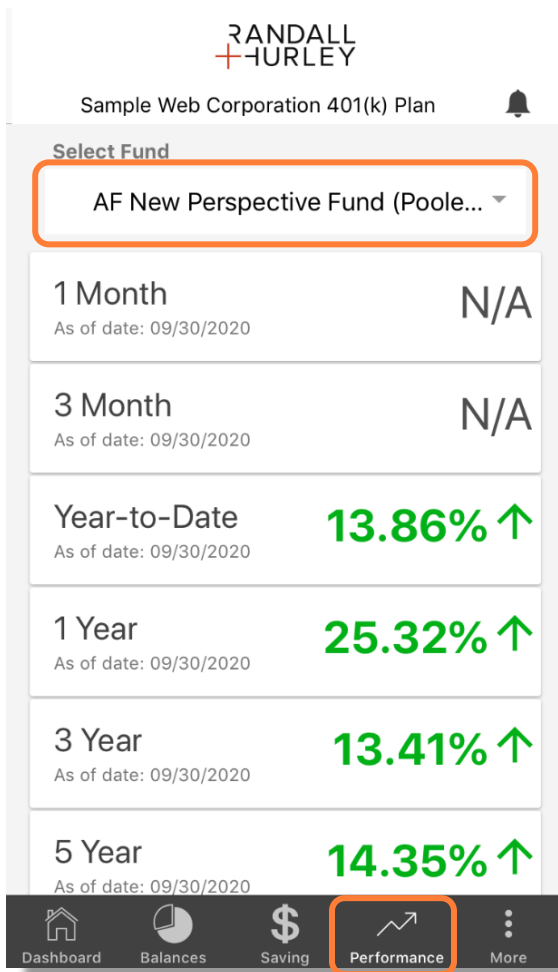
RANDALL
+HURLEY

Sample Web Corporation 401(k) Plan

Select Fund

AF New Perspective Fund (Poole...

1 Month
As of date: 09/30/2020
N/A

3 Month
As of date: 09/30/2020
N/A

Year-to-Date
As of date: 09/30/2020
13.86% ↑

1 Year
As of date: 09/30/2020
25.32% ↑

3 Year
As of date: 09/30/2020
13.41% ↑

5 Year
As of date: 09/30/2020
14.35% ↑

Dashboard Balances Saving Performance More